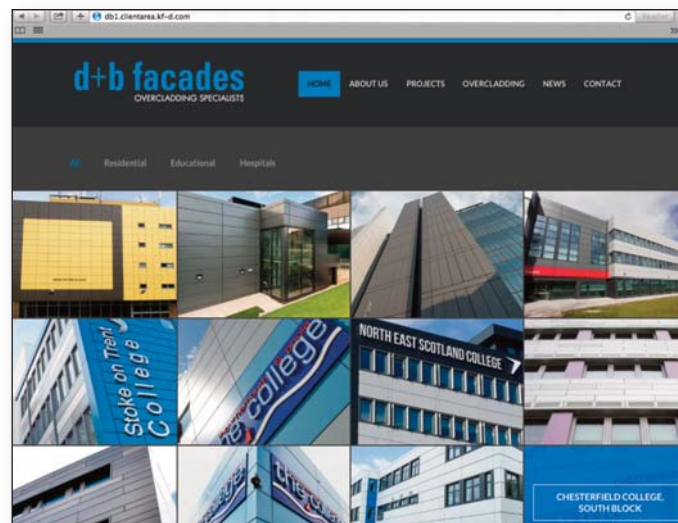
db1.clientarea.kf-d.com

Reader

d+b facades
OVERCLADDING SPECIALISTS

HOME ABOUT US PROJECTS OVERCLADDING NEWS CONTACT

All Residential Educational Hospitals

Stoke on Trent College

the college

NORTH EAST SCOTLAND COLLEGE

the college

CHESTERFIELD COLLEGE, SOUTH BLOCK